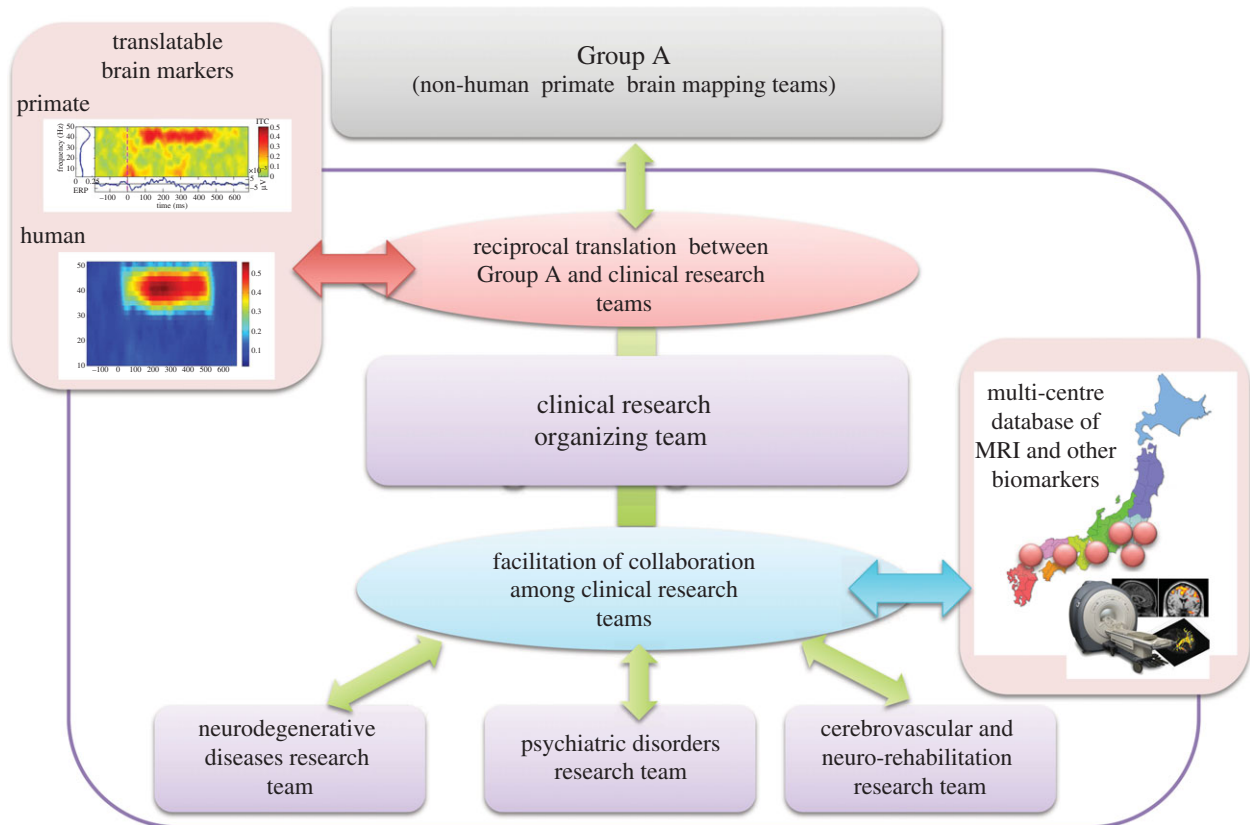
translatable brain markers

primate

frequency (Hz)

50
40
30
20
10
0

ITC
0.5
0.4
0.3
0.2
0.1
0

0.25

ERP

−100 0 100 200 300 400 500 600

time (ms)

human

50
40
30
20
10

0.5
0.4
0.3
0.2
0.1

−100 0 100 200 300 400 500 600

Group A
(non-human primate brain mapping teams)

reciprocal translation between Group A and clinical research teams

clinical research organizing team

multi-centre database of MRI and other biomarkers

facilitation of collaboration among clinical research teams

neurodegenerative diseases research team

psychiatric disorders research team

cerebrovascular and neuro-rehabilitation research team